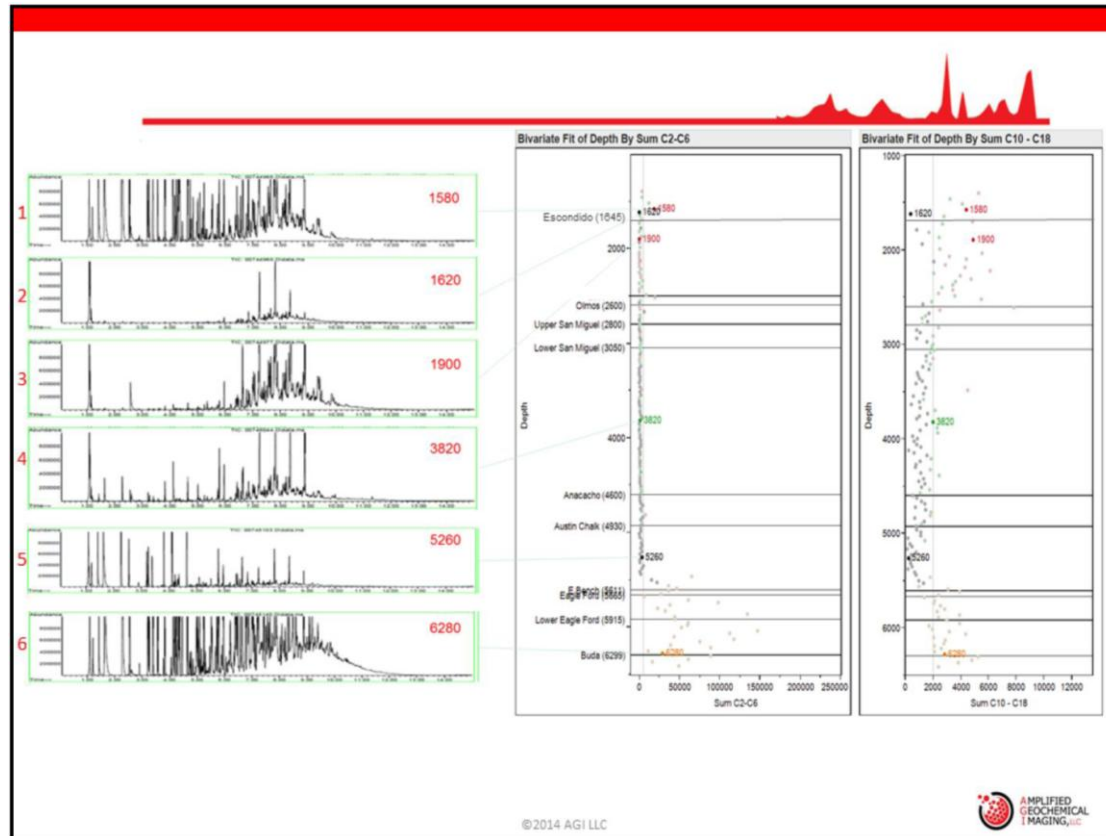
1 1580

2 1620

3 1900

4 3820

5 5260

6 6280

Bivariate Fit of Depth By Sum C2-C6

Escondido (1645)
1620
1580
1900
2000
Olmos (2600)
Upper San Miguel (2800)
Lower San Miguel (3050)
Depth
3820
4000
Anacacho (4600)
Austin Chalk (4930)
5260
E.Beach (5561)
Eagle Ford (5605)
Lower Eagle Ford (5915)
Buda (6299)
6280
0 50000 100000 150000 200000 250000
Sum C2-C6

Bivariate Fit of Depth By Sum C10 - C18

1000
1620
1580
2000
1900
3000
Depth
3820
4000
5000
5260
6000
6280
0 2000 4000 6000 8000 10000 12000
Sum C10 - C18

©2014 AGI LLC

AMPLIFIED GEOCHEMICAL IMAGING, LLC